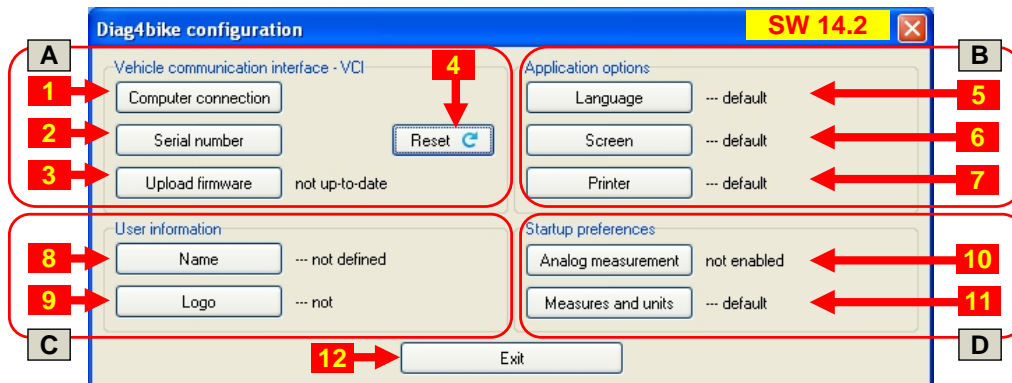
Diag4bike configuration
SW 14.2

A
Vehicle communication interface - VCI
1 Computer connection
2 Serial number
4 Reset
3 Upload firmware not up-to-date

B
Application options
Language --- default 5
Screen --- default 6
Printer --- default 7

C
User information
8 Name --- not defined
9 Logo --- not

D
Startup preferences
Analog measurement not enabled 10
Measures and units --- default 11

12 Exit